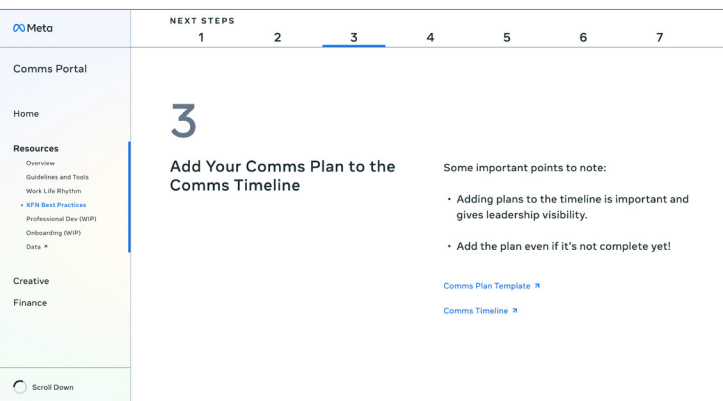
Meta

Comms Portal

Home

Resources

Overview

Guidelines and Tools

Work Life Rhythm

• XFN Best Practices

Professional Dev (WIP)

Onboarding (WIP)

Data ↗

Creative

Finance

Scroll Down

NEXT STEPS

1 2 3 4 5 6 7

3

Add Your Comms Plan to the Comms Timeline

Some important points to note:

• Adding plans to the timeline is important and gives leadership visibility.

• Add the plan even if it's not complete yet!

Comms Plan Template ↗

Comms Timeline ↗